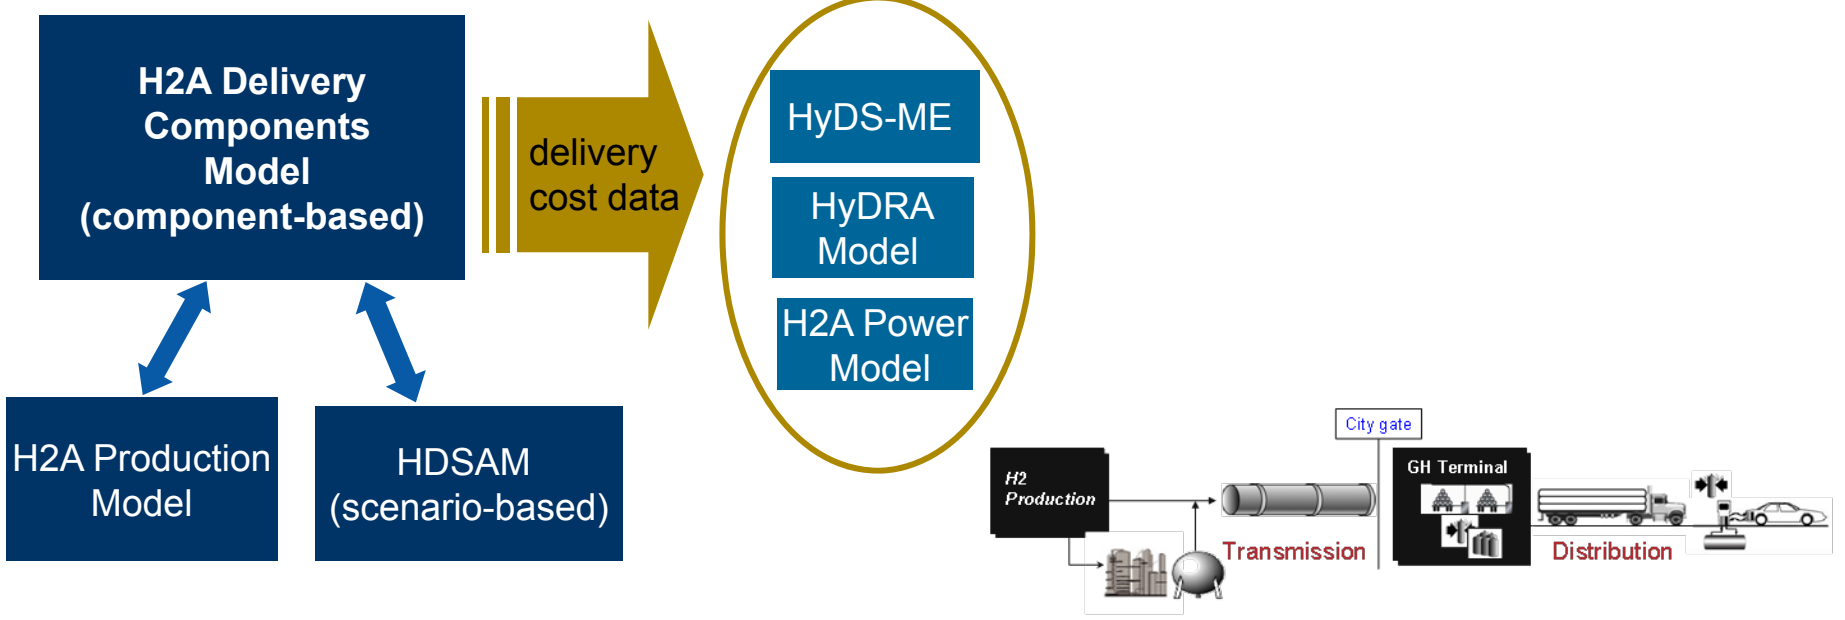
H2A Delivery Components Model (component-based)

delivery cost data

HyDS-ME

HyDRA Model

H2A Power Model

H2A Production Model

HDSAM (scenario-based)

City gate

H2 Production

Transmission

GH Terminal

Distribution